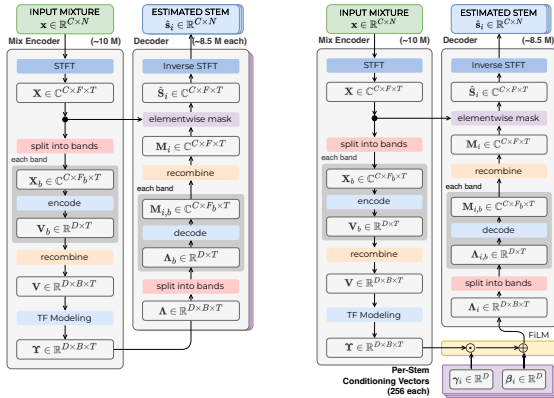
INPUT MIXTURE
$\mathbf{x} \in \mathbb{R}^{C \times N}$

ESTIMATED STEM
$\hat{\mathbf{s}}_i \in \mathbb{R}^{C \times N}$

Mix Encoder (~10 M)

Decoder (~8.5 M each)

STFT

$\mathbf{X} \in \mathbb{C}^{C \times F \times T}$

split into bands

each band

$\mathbf{X}_b \in \mathbb{C}^{C \times F_b \times T}$

encode

$\mathbf{V}_b \in \mathbb{R}^{D \times T}$

recombine

$\mathbf{V} \in \mathbb{R}^{D \times B \times T}$

TF Modeling

$\mathbf{\Upsilon} \in \mathbb{R}^{D \times B \times T}$

Inverse STFT

$\hat{\mathbf{S}}_i \in \mathbb{C}^{C \times F \times T}$

elementwise mask

$\mathbf{M}_i \in \mathbb{C}^{C \times F \times T}$

recombine

each band

$\mathbf{M}_{i,b} \in \mathbb{C}^{C \times F_b \times T}$

decode

$\mathbf{\Lambda}_b \in \mathbb{R}^{D \times T}$

split into bands

$\mathbf{\Lambda} \in \mathbb{R}^{D \times B \times T}$

INPUT MIXTURE
$\mathbf{x} \in \mathbb{R}^{C \times N}$

ESTIMATED STEM
$\hat{\mathbf{s}}_i \in \mathbb{R}^{C \times N}$

Mix Encoder (~10 M)

Decoder (~8 M each)

STFT

$\mathbf{X} \in \mathbb{C}^{C \times F \times T}$

split into bands

each band

$\mathbf{X}_b \in \mathbb{C}^{C \times F_b \times T}$

encode

$\mathbf{V}_b \in \mathbb{R}^{D \times T}$

recombine

$\mathbf{V} \in \mathbb{R}^{D \times B \times T}$

TF Modeling

$\mathbf{\Upsilon} \in \mathbb{R}^{D \times B \times T}$

Inverse STFT

$\hat{\mathbf{S}}_i \in \mathbb{C}^{C \times F \times T}$

elementwise mask

$\mathbf{M}_i \in \mathbb{C}^{C \times F \times T}$

recombine

each band

$\mathbf{M}_{i,b} \in \mathbb{C}^{C \times F_b \times T}$

decode

$\mathbf{\Lambda}_{i,b} \in \mathbb{R}^{D \times T}$

split into bands

$\mathbf{\Lambda}_i \in \mathbb{R}^{D \times B \times T}$

FiLM

Per-Stem Conditioning Vectors (256 each)

$\boldsymbol{\gamma}_i \in \mathbb{R}^{D}$

$\boldsymbol{\beta}_i \in \mathbb{R}^{D}$